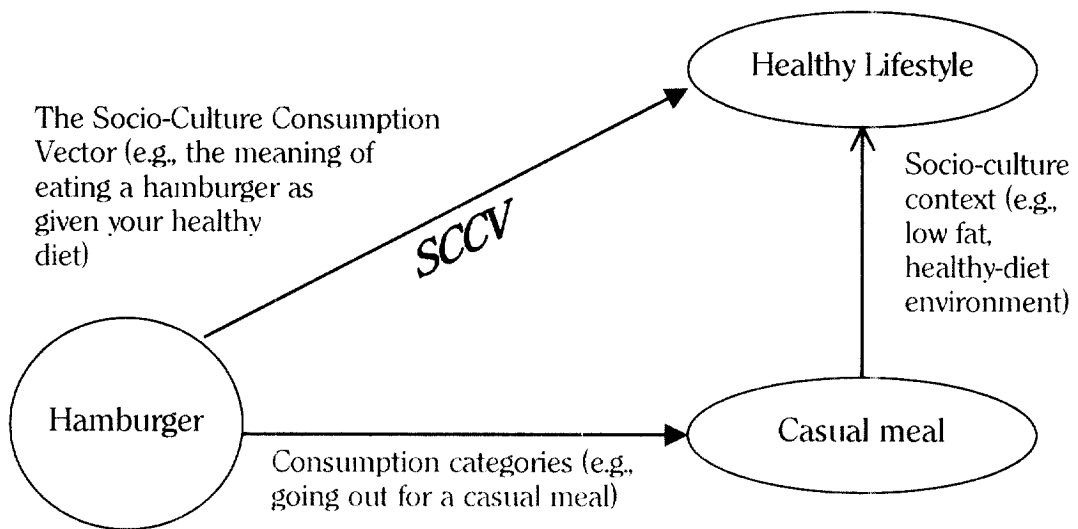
Healthy Lifestyle

The Socio-Culture Consumption Vector (e.g., the meaning of eating a hamburger as given your healthy diet)

SCCV

Socio-culture context (e.g., low fat, healthy-diet environment)

Hamburger

Casual meal

Consumption categories (e.g., going out for a casual meal)